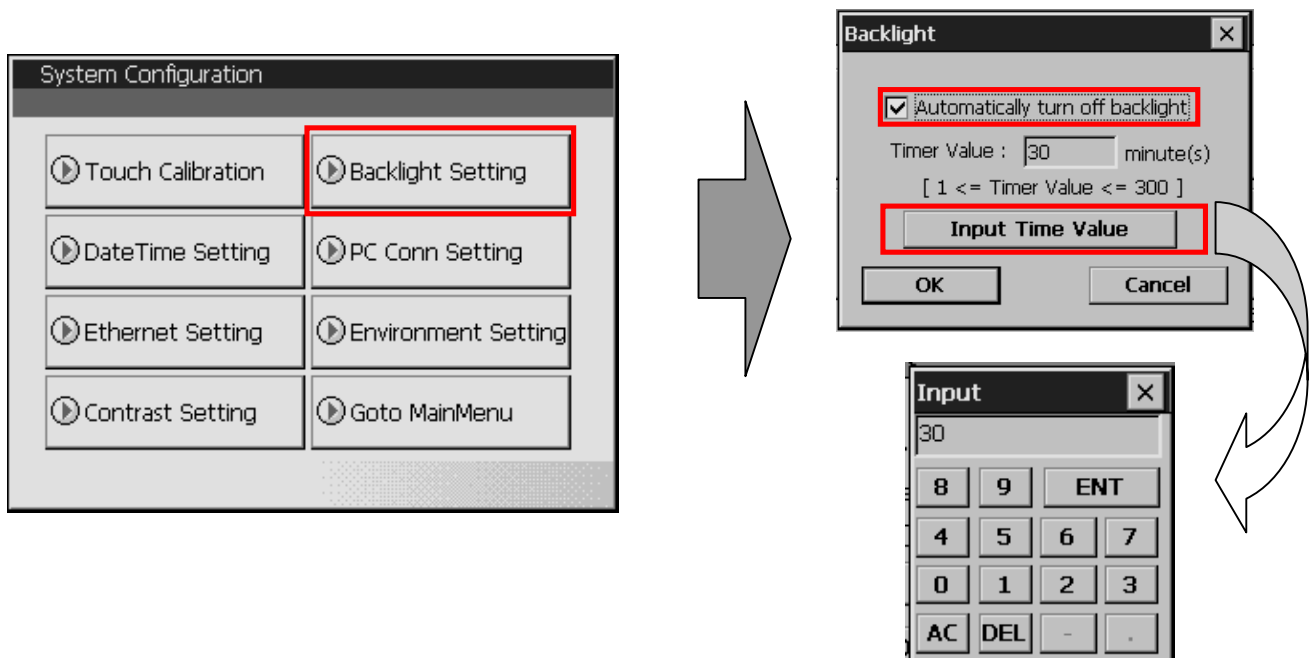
System Configuration

Touch Calibration
Backlight Setting
DateTime Setting
PC Conn Setting
Ethernet Setting
Environment Setting
Contrast Setting
Goto MainMenu

Backlight
Automatically turn off backlight
Timer Value : 30 minute(s)
[ 1 <= Timer Value <= 300 ]
Input Time Value
OK
Cancel

Input
30
8
9
ENT
4
5
6
7
0
1
2
3
AC
DEL
-
.